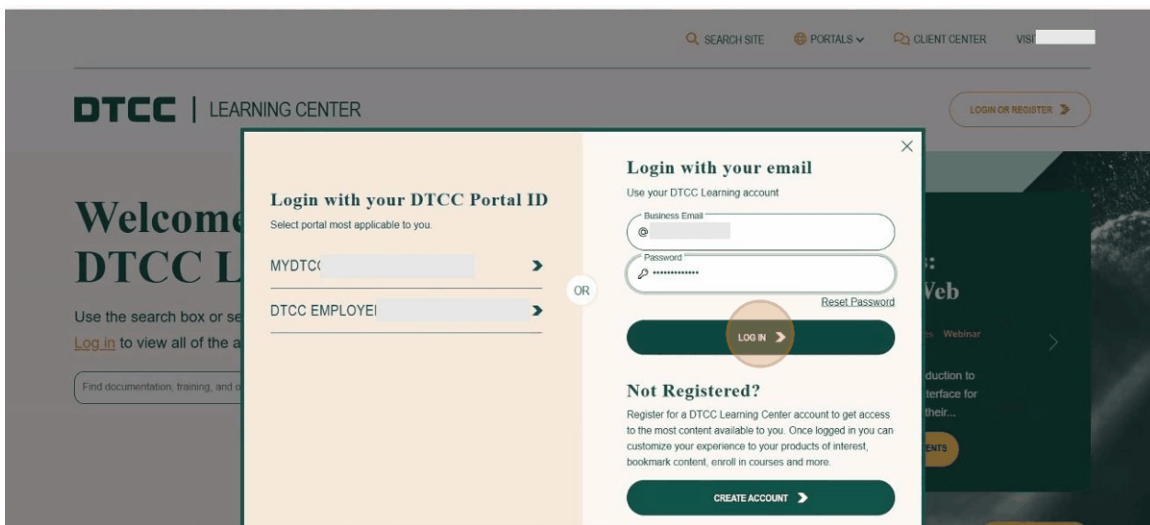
SEARCH SITE PORTALS CLIENT CENTER VISI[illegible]

DTCC | LEARNING CENTER

LOGIN OR REGISTER

Welcome DTCC L

Use the search box or se

Log in to view all of the a

Find documentation, training, and c

Login with your DTCC Portal ID

Select portal most applicable to you.

MYDTC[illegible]

DTCC EMPLOYE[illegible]

OR

Login with your email

Use your DTCC Learning account

Business Email

@

Password

••••••••••••

Reset Password

LOG IN

Not Registered?

Register for a DTCC Learning Center account to get access to the most content available to you. Once logged in you can customize your experience to your products of interest, bookmark content, enroll in courses and more.

CREATE ACCOUNT

s:

Veb

es Webinar

duction to

terface for

their...

ENTS